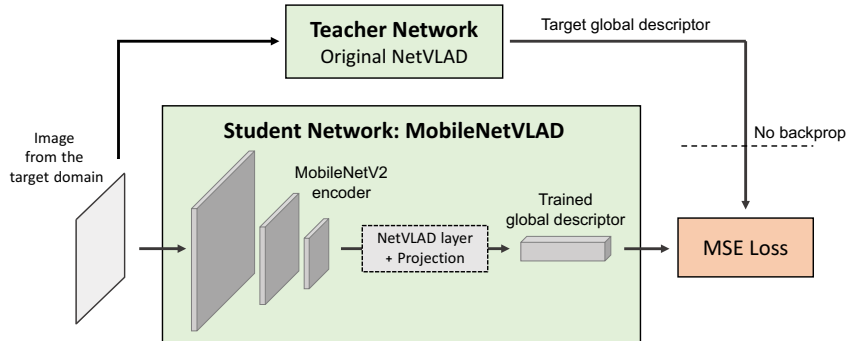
Teacher Network
Original NetVLAD

Target global descriptor

Image from the target domain

Student Network: MobileNetVLAD

No backprop

MobileNetV2 encoder

Trained global descriptor

NetVLAD layer + Projection

MSE Loss